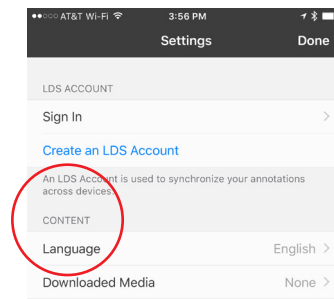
●●○○○ AT&T Wi-Fi 3:56 PM

Settings Done

LDS ACCOUNT

Sign In

Create an LDS Account

An LDS Account is used to synchronize your annotations across devices.

CONTENT

Language English

Downloaded Media None